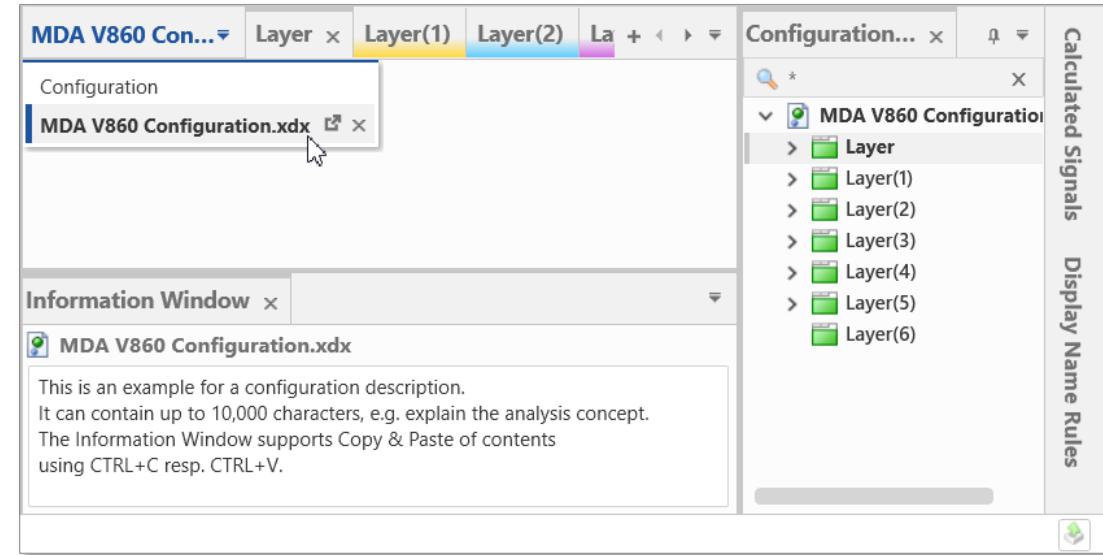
MDA V860 Con... Layer × Layer(1) Layer(2) La + ‹ ›

Configuration

MDA V860 Configuration.xdx ×

Information Window ×

MDA V860 Configuration.xdx

This is an example for a configuration description.
It can contain up to 10,000 characters, e.g. explain the analysis concept.
The Information Window supports Copy & Paste of contents
using CTRL+C resp. CTRL+V.

Configuration... ×

*

MDA V860 Configuratio
Layer
Layer(1)
Layer(2)
Layer(3)
Layer(4)
Layer(5)
Layer(6)

Calculated Signals

Display Name Rules